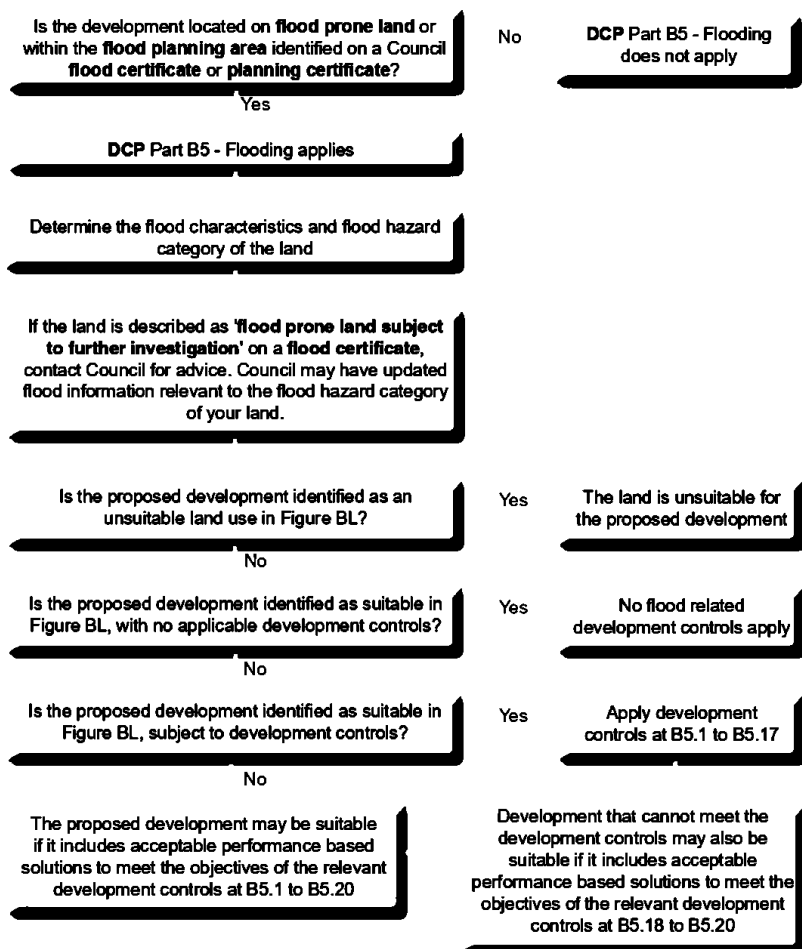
Is the development located on **flood prone land** or within the **flood planning area** identified on a Council **flood certificate** or **planning certificate**?

No

**DCP** Part B5 - Flooding does not apply

Yes

**DCP** Part B5 - Flooding applies

Determine the flood characteristics and flood hazard category of the land

If the land is described as '**flood prone land subject to further investigation**' on a **flood certificate**, contact Council for advice. Council may have updated flood information relevant to the flood hazard category of your land.

Is the proposed development identified as an unsuitable land use in Figure BL?

Yes

The land is unsuitable for the proposed development

No

Is the proposed development identified as suitable in Figure BL, with no applicable development controls?

Yes

No flood related development controls apply

No

Is the proposed development identified as suitable in Figure BL, subject to development controls?

Yes

Apply development controls at B5.1 to B5.17

No

The proposed development may be suitable if it includes acceptable performance based solutions to meet the objectives of the relevant development controls at B5.1 to B5.20

Development that cannot meet the development controls may also be suitable if it includes acceptable performance based solutions to meet the objectives of the relevant development controls at B5.18 to B5.20